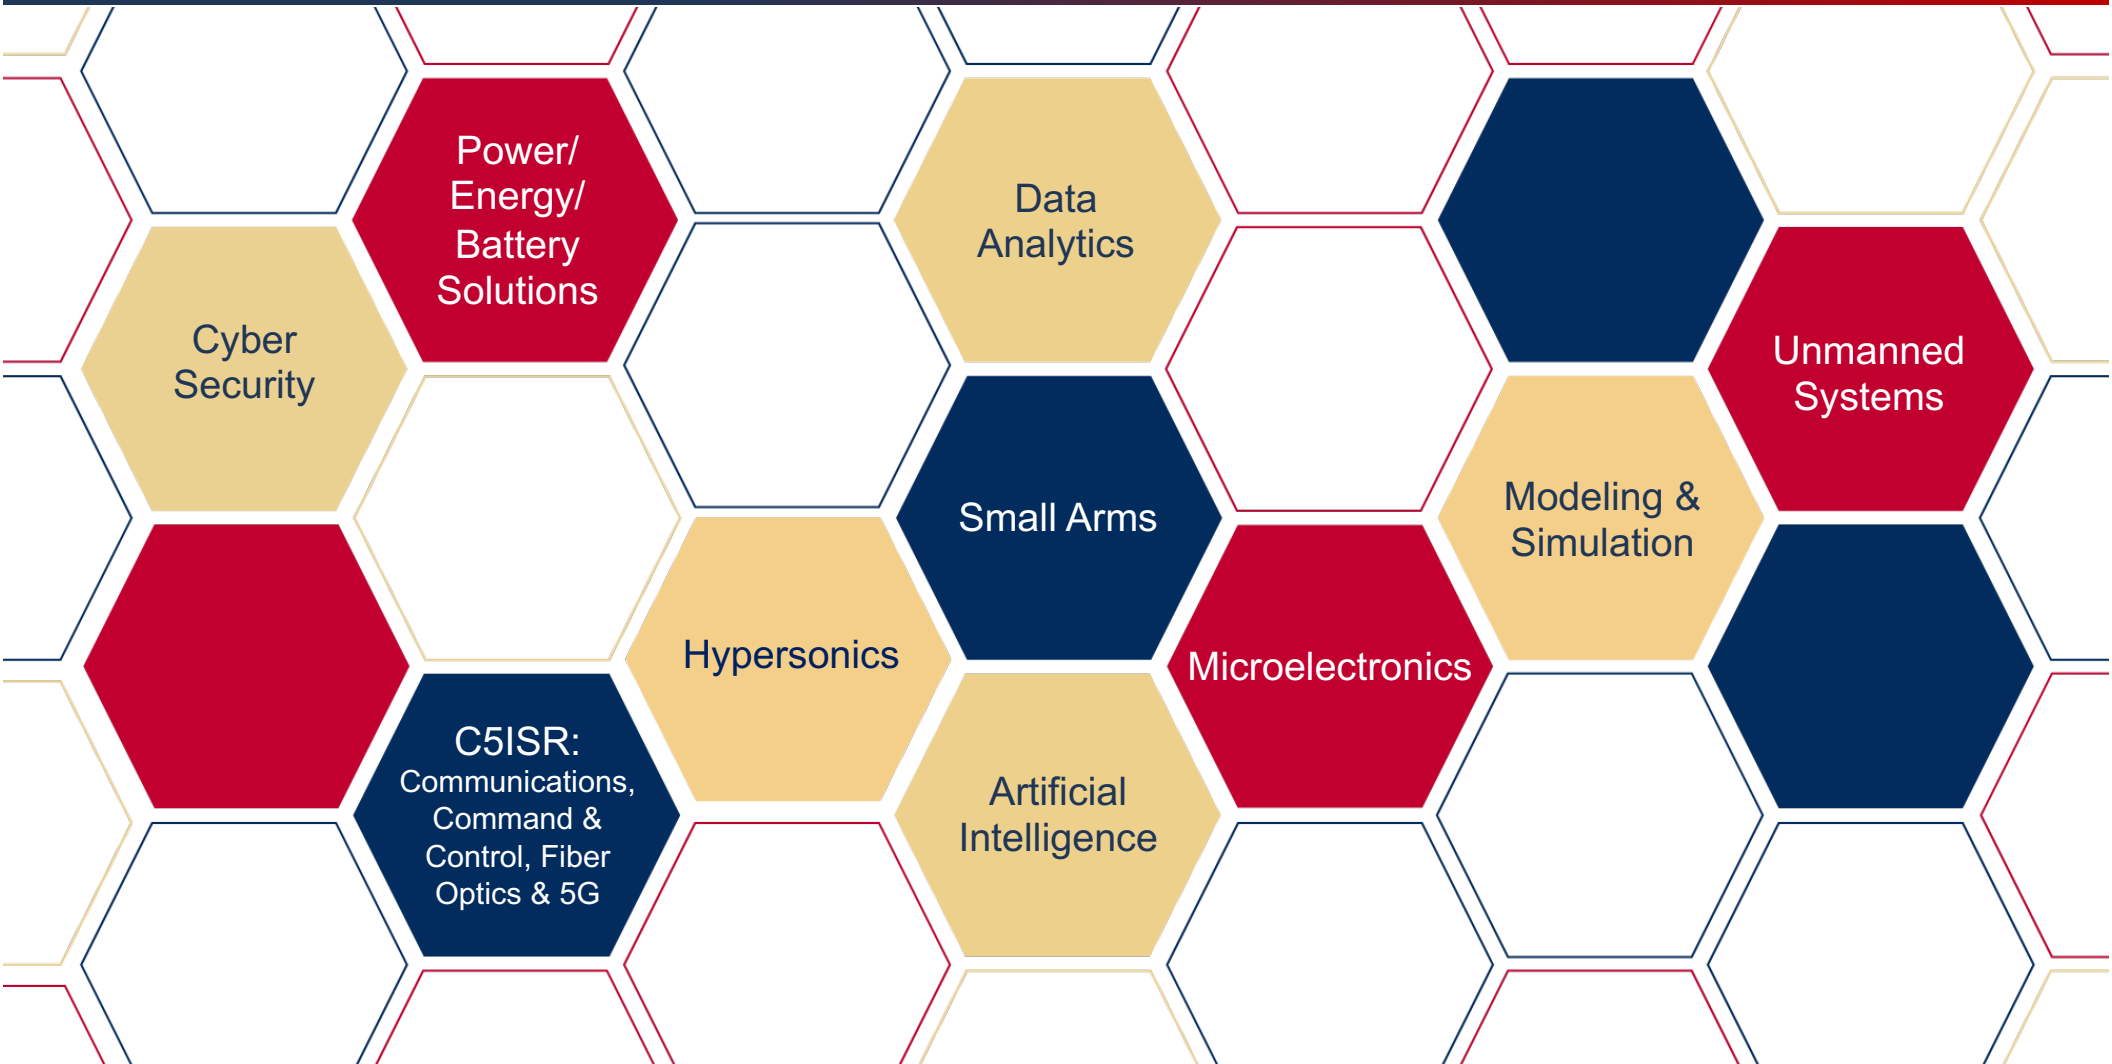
Power/ Energy/ Battery Solutions

Data Analytics

Cyber Security

Unmanned Systems

Small Arms

Modeling & Simulation

Hypersonics

Microelectronics

C5ISR: Communications, Command & Control, Fiber Optics & 5G

Artificial Intelligence